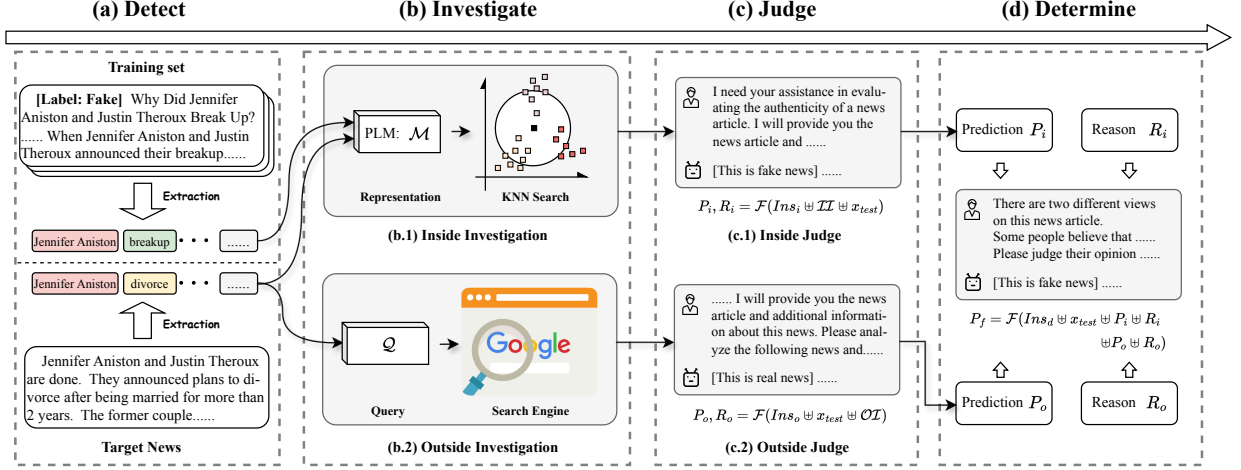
(a) Detect

(b) Investigate

(c) Judge

(d) Determine

Training set

[Label: Fake] Why Did Jennifer Aniston and Justin Theroux Break Up? ...... When Jennifer Aniston and Justin Theroux announced their breakup......

Extraction

Jennifer Aniston breakup • • • ......

Jennifer Aniston divorce • • • ......

Extraction

Jennifer Aniston and Justin Theroux are done. They announced plans to divorce after being married for more than 2 years. The former couple......

Target News

PLM: $\mathcal{M}$

Representation

KNN Search

(b.1) Inside Investigation

$\mathcal{Q}$

Google

Query

Search Engine

(b.2) Outside Investigation

I need your assistance in evaluating the authenticity of a news article. I will provide you the news article and ......

[This is fake news] ......

$P_i, R_i = \mathcal{F}(Ins_i \uplus \mathcal{II} \uplus x_{test})$

(c.1) Inside Judge

...... I will provide you the news article and additional information about this news. Please analyze the following news and......

[This is real news] ......

$P_o, R_o = \mathcal{F}(Ins_o \uplus x_{test} \uplus \mathcal{OI})$

(c.2) Outside Judge

Prediction $P_i$

Reason $R_i$

There are two different views on this news article. Some people believe that ...... Please judge their opinion ......

[This is fake news] ......

$P_f = \mathcal{F}(Ins_d \uplus x_{test} \uplus P_i \uplus R_i \uplus P_o \uplus R_o)$

Prediction $P_o$

Reason $R_o$